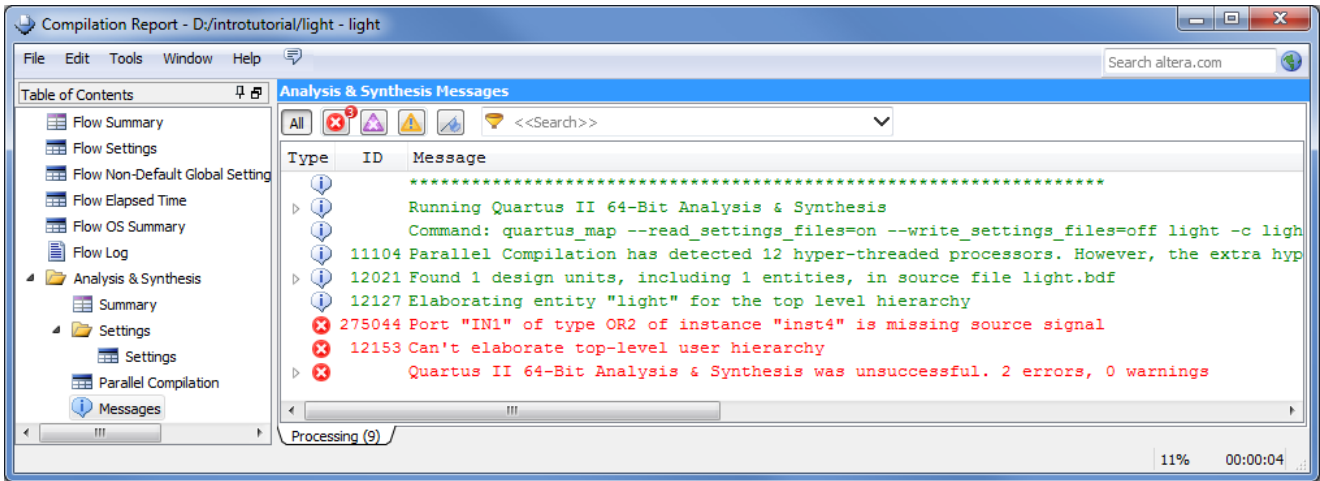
Compilation Report - D:/introtutorial/light - light

File Edit Tools Window Help

Search altera.com

Table of Contents

Flow Summary
Flow Settings
Flow Non-Default Global Setting
Flow Elapsed Time
Flow OS Summary
Flow Log
Analysis & Synthesis
Summary
Settings
Settings
Parallel Compilation
Messages

Analysis & Synthesis Messages

All 3

<<Search>>

| Type | ID | Message |
|---|---|---|
| | | ******************************************************* |
| | | Running Quartus II 64-Bit Analysis & Synthesis |
| | | Command: quartus_map --read_settings_files=on --write_settings_files=off light -c ligh |
| | 11104 | Parallel Compilation has detected 12 hyper-threaded processors. However, the extra hyp |
| | 12021 | Found 1 design units, including 1 entities, in source file light.bdf |
| | 12127 | Elaborating entity "light" for the top level hierarchy |
| | 275044 | Port "IN1" of type OR2 of instance "inst4" is missing source signal |
| | 12153 | Can't elaborate top-level user hierarchy |
| | | Quartus II 64-Bit Analysis & Synthesis was unsuccessful. 2 errors, 0 warnings |

Processing (9)

11% 00:00:04